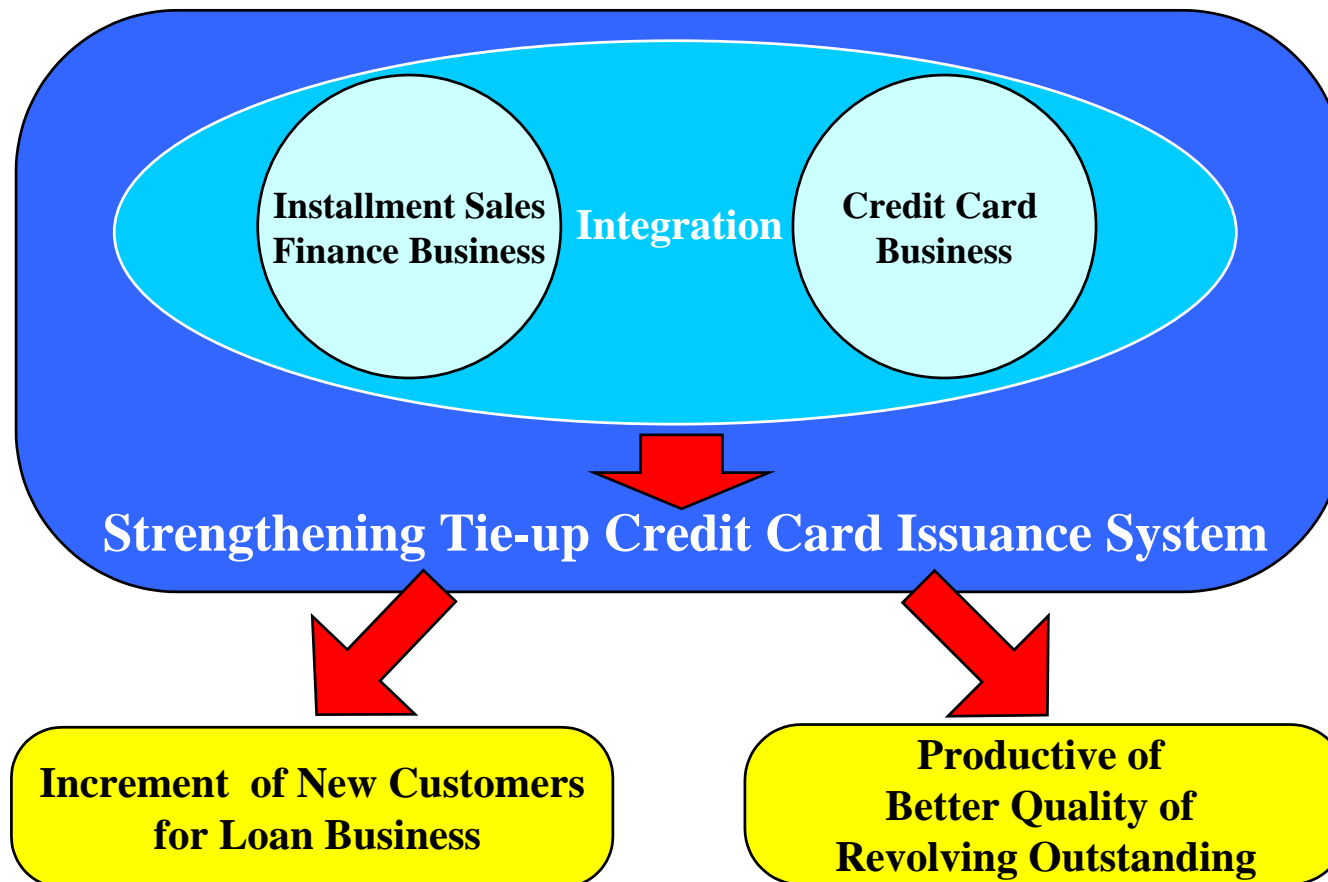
Installment Sales Finance Business

Integration

Credit Card Business

Strengthening Tie-up Credit Card Issuance System

Increment of New Customers for Loan Business

Productive of Better Quality of Revolving Outstanding